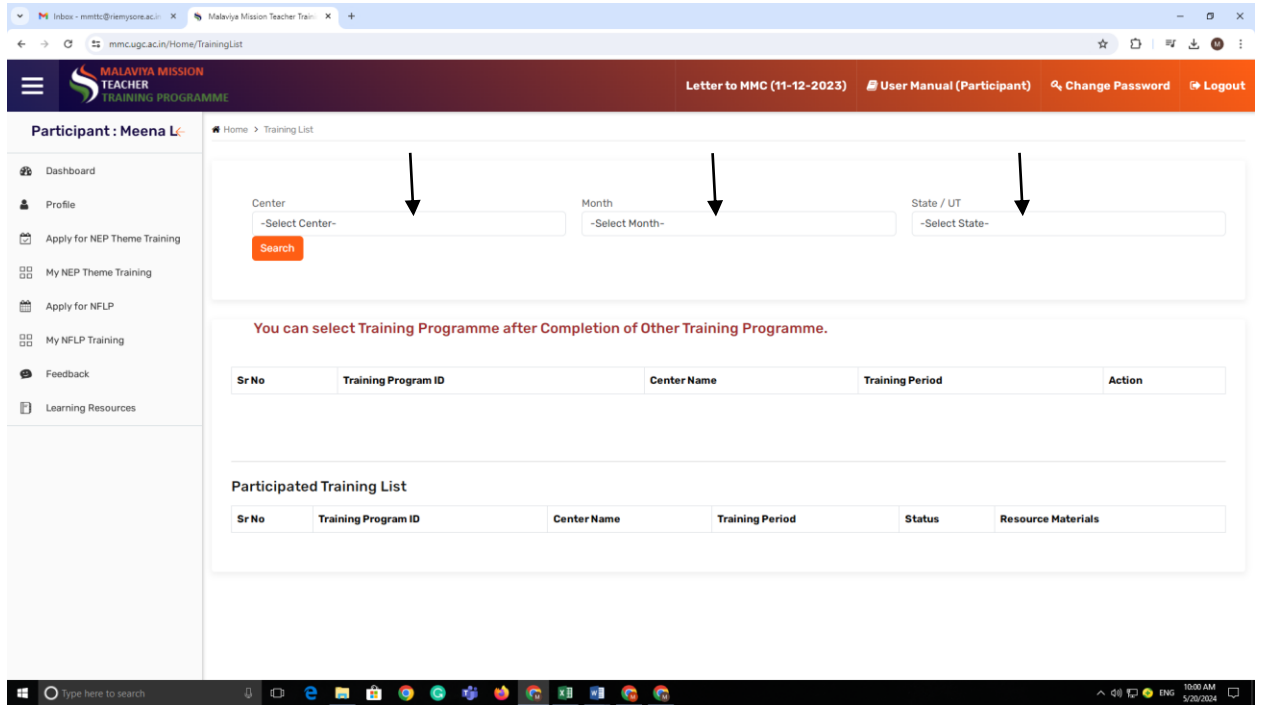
Inbox - mmttc@riemysore.ac.in ×
Malaviya Mission Teacher Traini ×
+

mmc.ugc.ac.in/Home/TrainingList

MALAVIYA MISSION
TEACHER
TRAINING PROGRAMME

Letter to MMC (11-12-2023)
User Manual (Participant)
Change Password
Logout

Participant : Meena L

Dashboard
Profile
Apply for NEP Theme Training
My NEP Theme Training
Apply for NFLP
My NFLP Training
Feedback
Learning Resources

Home > Training List

Center
-Select Center-
Month
-Select Month-
State / UT
-Select State-
Search

You can select Training Programme after Completion of Other Training Programme.

| Sr No | Training Program ID | Center Name | Training Period | Action |
|---|---|---|---|---|

Participated Training List

| Sr No | Training Program ID | Center Name | Training Period | Status | Resource Materials |
|---|---|---|---|---|---|

Type here to search
ENG
10:00 AM
5/20/2024